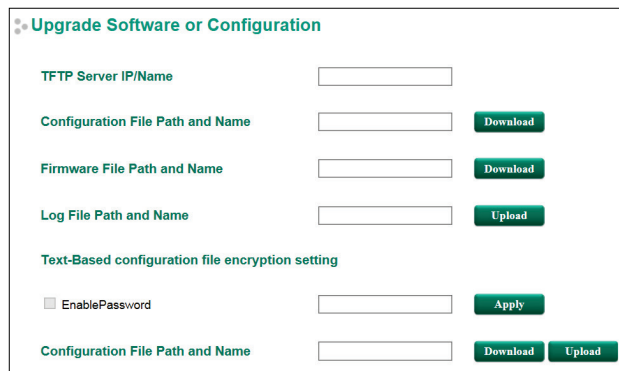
Upgrade Software or Configuration

TFTP Server IP/Name

Configuration File Path and Name Download

Firmware File Path and Name Download

Log File Path and Name Upload

Text-Based configuration file encryption setting

EnablePassword Apply

Configuration File Path and Name Download Upload